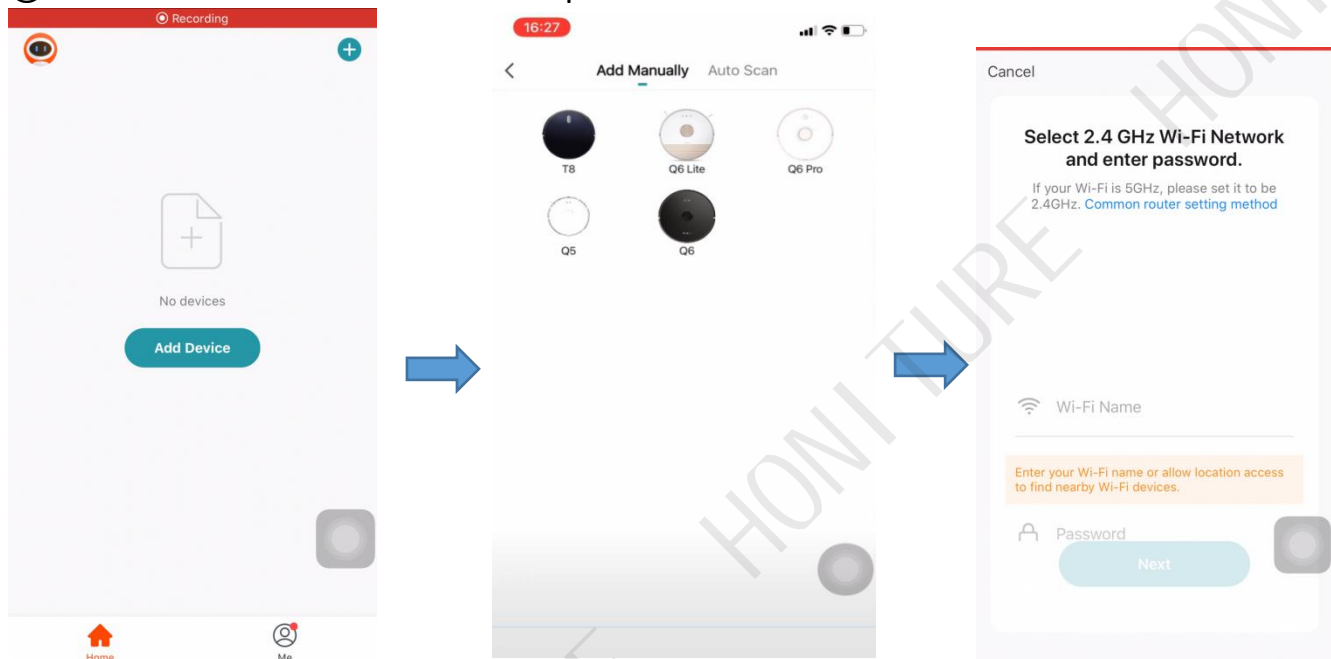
Recording

No devices

Add Device

Home

Me

16:27

Add Manually Auto Scan

T8

Q6 Lite

Q6 Pro

Q5

Q6

Cancel

Select 2.4 GHz Wi-Fi Network and enter password.

If your Wi-Fi is 5GHz, please set it to be 2.4GHz. Common router setting method

Wi-Fi Name

Enter your Wi-Fi name or allow location access to find nearby Wi-Fi devices.

Password

Next

HONI TURE